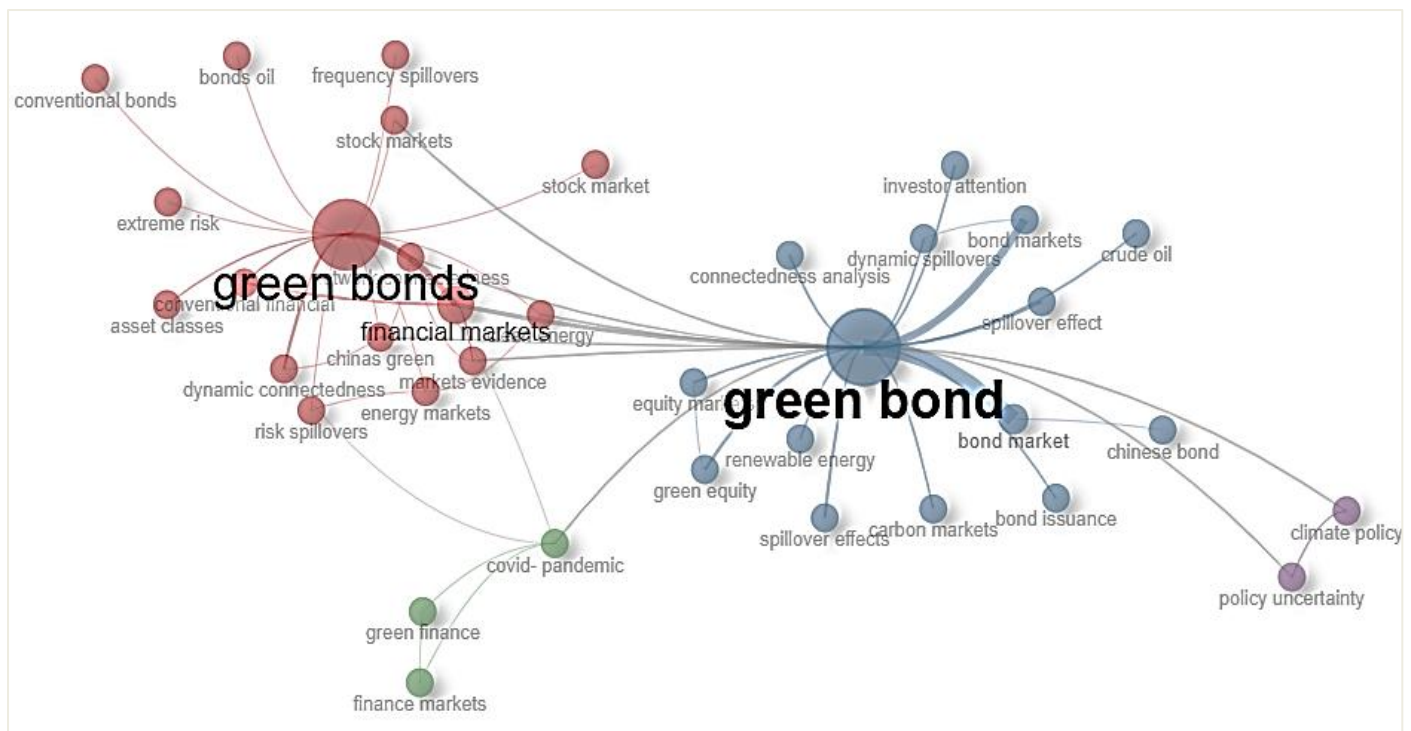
conventional bonds
bonds oil
frequency spillovers
stock markets
stock market
extreme risk
green bonds
tw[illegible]ness
conventional financial
asset classes
financial markets
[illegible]energy
chinas green
dynamic connectedness
markets evidence
energy markets
risk spillovers
investor attention
dynamic spillovers
bond markets
crude oil
connectedness analysis
spillover effect
equity mar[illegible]
green bond
bond market
chinese bond
renewable energy
green equity
spillover effects
carbon markets
bond issuance
climate policy
policy uncertainty
covid- pandemic
green finance
finance markets